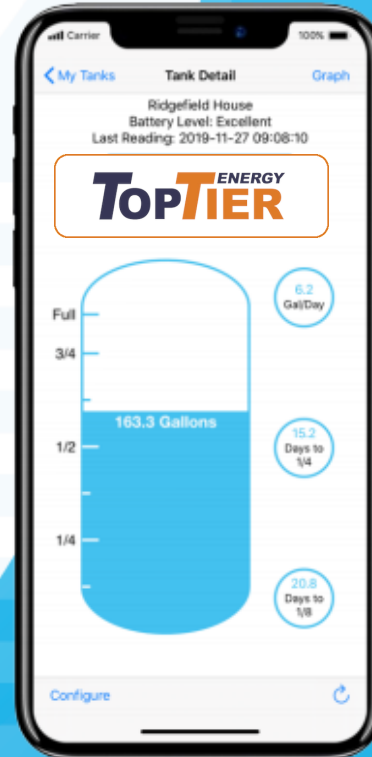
Carrier
100%
< My Tanks
Tank Detail
Graph
Ridgefield House
Battery Level: Excellent
Last Reading: 2019-11-27 09:08:10
TOPTIER ENERGY
Full
3/4
163.3 Gallons
1/2
1/4
6.2
Gal/Day
15.2
Days to
1/4
20.8
Days to
1/8
Configure